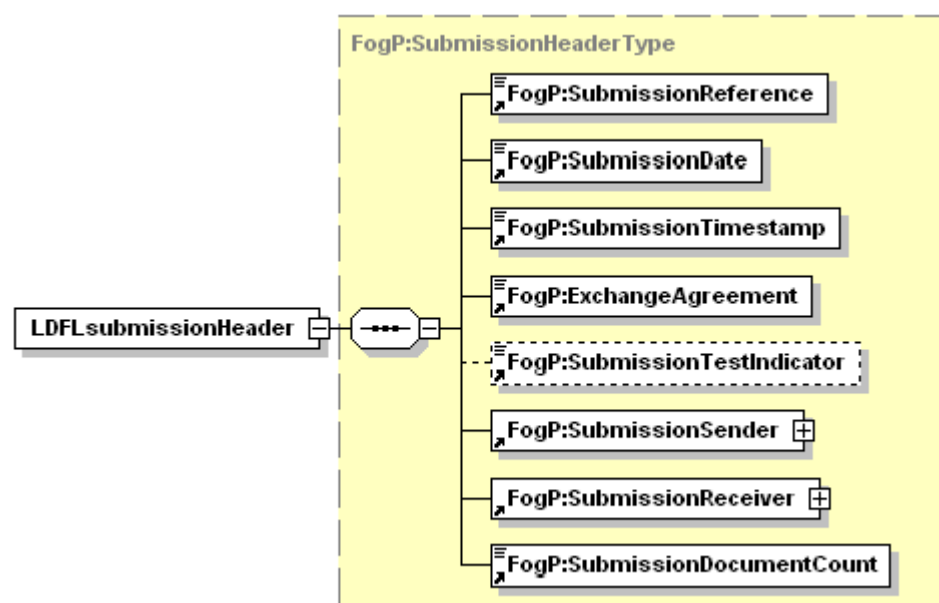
FogP:SubmissionHeaderType

LDFLsubmissionHeader

FogP:SubmissionReference

FogP:SubmissionDate

FogP:SubmissionTimestamp

FogP:ExchangeAgreement

FogP:SubmissionTestIndicator

FogP:SubmissionSender

FogP:SubmissionReceiver

FogP:SubmissionDocumentCount